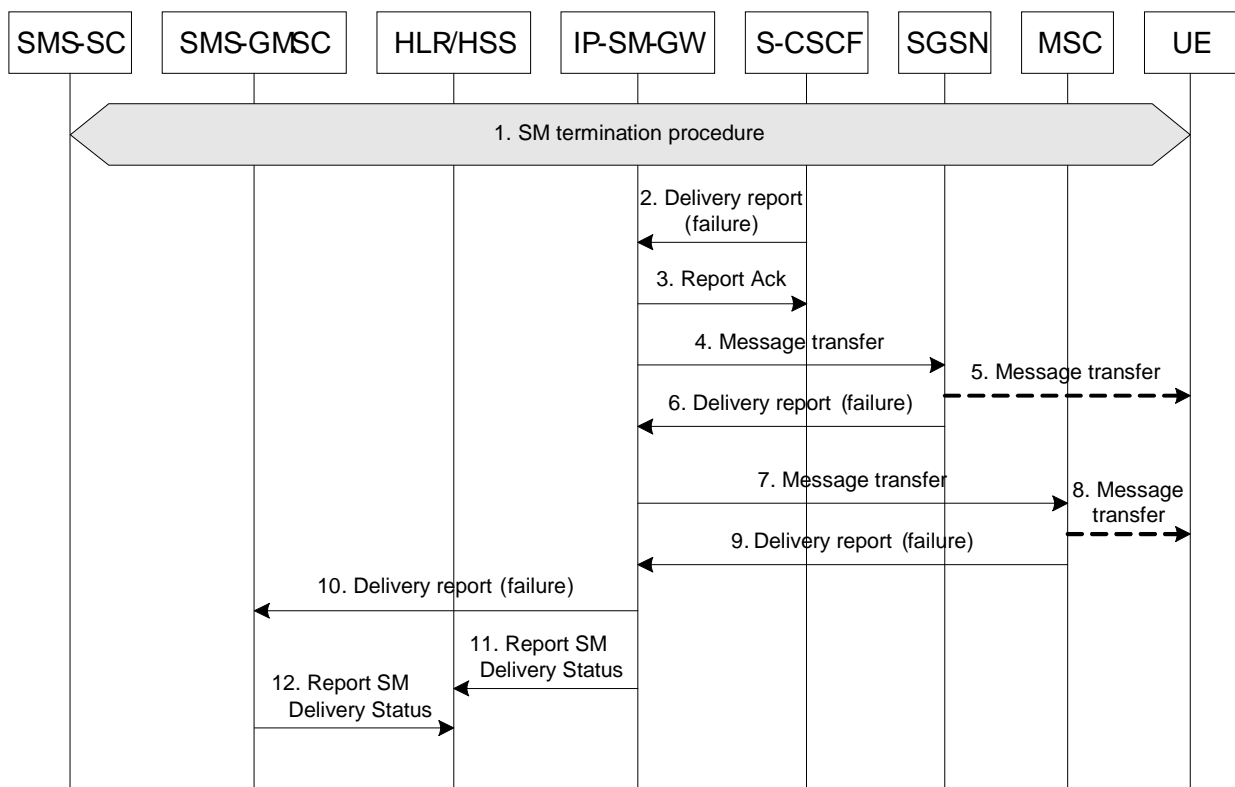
SMS-SC SMS-GMSC HLR/HSS IP-SM-GW S-CSCF SGSN MSC UE

1. SM termination procedure

2. Delivery report (failure)

3. Report Ack

4. Message transfer

5. Message transfer

6. Delivery report (failure)

7. Message transfer

8. Message transfer

9. Delivery report (failure)

10. Delivery report (failure)

11. Report SM Delivery Status

12. Report SM Delivery Status